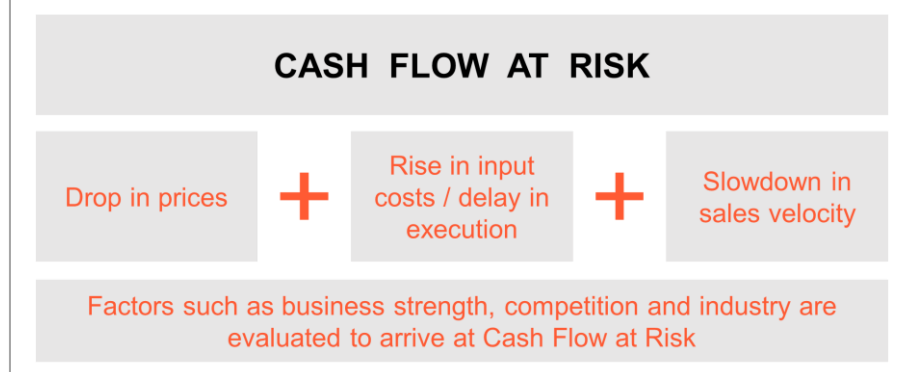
CASH FLOW AT RISK

Drop in prices + Rise in input costs / delay in execution + Slowdown in sales velocity

Factors such as business strength, competition and industry are evaluated to arrive at Cash Flow at Risk